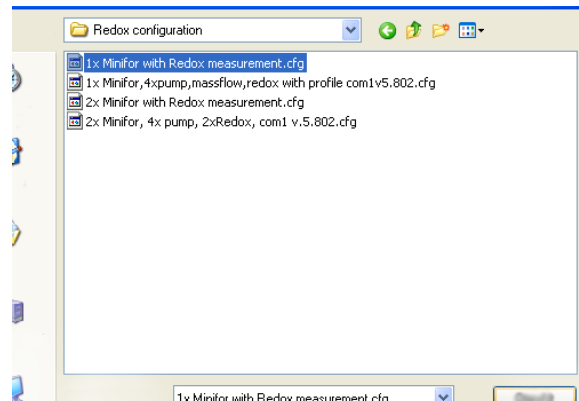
Redox configuration

1x Minifor with Redox measurement.cfg
1x Minifor,4xpump,massflow,redox with profile com1v5.802.cfg
2x Minifor with Redox measurement.cfg
2x Minifor, 4x pump, 2xRedox, com1 v.5.802.cfg

1x Minifor with Redox measurement.cfg
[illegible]